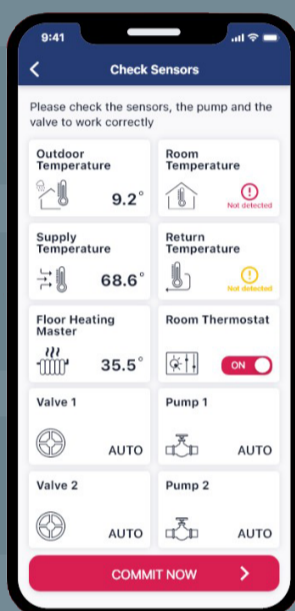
9:41

Check Sensors

Please check the sensors, the pump and the valve to work correctly

Outdoor Temperature
9.2°

Room Temperature
Not detected

Supply Temperature
68.6°

Return Temperature
Not detected

Floor Heating Master
35.5°

Room Thermostat
ON

Valve 1
AUTO

Pump 1
AUTO

Valve 2
AUTO

Pump 2
AUTO

COMMIT NOW